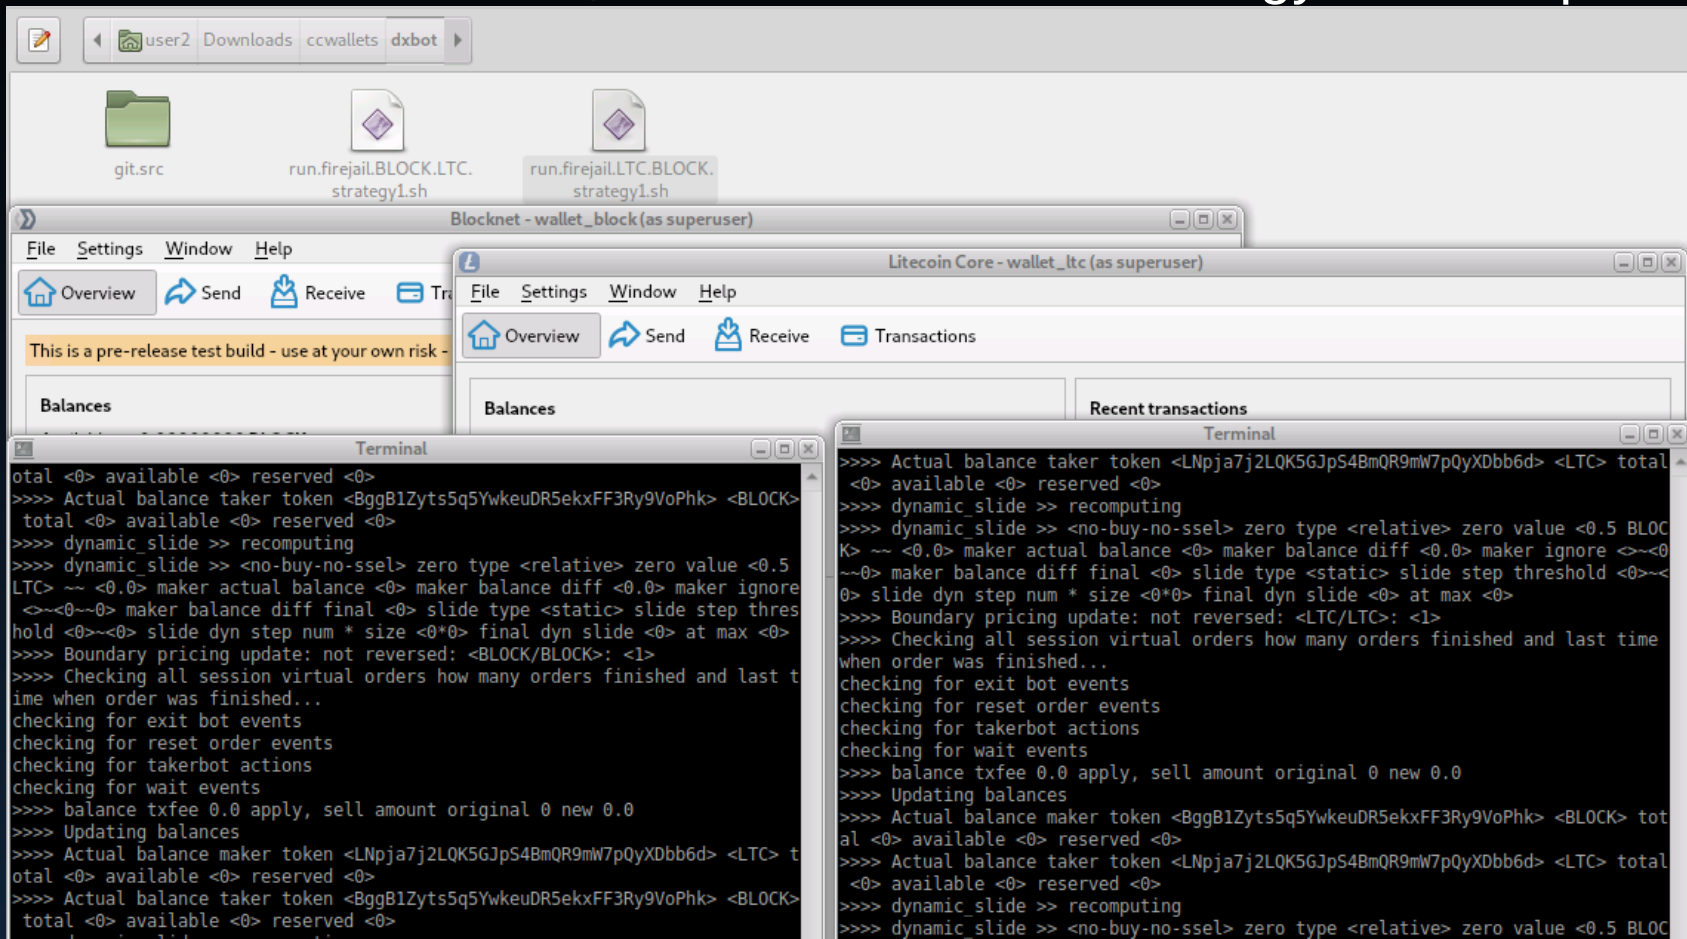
user2 Downloads ccwallets dxbot

git.src

run.firejail.BLOCK.LTC.strategy1.sh

run.firejail.LTC.BLOCK.strategy1.sh

Blocknet - wallet_block (as superuser)

File Settings Window Help

Overview Send Receive Tr

This is a pre-release test build - use at your own risk -

Balances

Litecoin Core - wallet_ltc (as superuser)

File Settings Window Help

Overview Send Receive Transactions

Balances

Recent transactions

Terminal

otal <0> available <0> reserved <0>
>>>> Actual balance taker token <BggB1Zyts5q5YwkeuDR5ekxFF3Ry9VoPhk> <BLOCK> total <0> available <0> reserved <0>
>>>> dynamic_slide >> recomputing
>>>> dynamic_slide >> <no-buy-no-ssel> zero type <relative> zero value <0.5 LTC> ~~ <0.0> maker actual balance <0> maker balance diff <0.0> maker ignore <>~<0>~<0> maker balance diff final <0> slide type <static> slide step threshold <0>~<0> slide dyn step num * size <0*0> final dyn slide <0> at max <0>
>>>> Boundary pricing update: not reversed: <BLOCK/BLOCK>: <1>
>>>> Checking all session virtual orders how many orders finished and last time when order was finished...
checking for exit bot events
checking for reset order events
checking for takerbot actions
checking for wait events
>>>> balance txfee 0.0 apply, sell amount original 0 new 0.0
>>>> Updating balances
>>>> Actual balance maker token <LNpja7j2LQK5GJpS4BmQR9mW7pQyXDbb6d> <LTC> total <0> available <0> reserved <0>
>>>> Actual balance taker token <BggB1Zyts5q5YwkeuDR5ekxFF3Ry9VoPhk> <BLOCK> total <0> available <0> reserved <0>

Terminal

>>>> Actual balance taker token <LNpja7j2LQK5GJpS4BmQR9mW7pQyXDbb6d> <LTC> total <0> available <0> reserved <0>
>>>> dynamic_slide >> recomputing
>>>> dynamic_slide >> <no-buy-no-ssel> zero type <relative> zero value <0.5 BLOCK> ~~ <0.0> maker actual balance <0> maker balance diff <0.0> maker ignore <>~<0>~<0> maker balance diff final <0> slide type <static> slide step threshold <0>~<0> slide dyn step num * size <0*0> final dyn slide <0> at max <0>
>>>> Boundary pricing update: not reversed: <LTC/LTC>: <1>
>>>> Checking all session virtual orders how many orders finished and last time when order was finished...
checking for exit bot events
checking for reset order events
checking for takerbot actions
checking for wait events
>>>> balance txfee 0.0 apply, sell amount original 0 new 0.0
>>>> Updating balances
>>>> Actual balance maker token <BggB1Zyts5q5YwkeuDR5ekxFF3Ry9VoPhk> <BLOCK> total <0> available <0> reserved <0>
>>>> Actual balance taker token <LNpja7j2LQK5GJpS4BmQR9mW7pQyXDbb6d> <LTC> total <0> available <0> reserved <0>
>>>> dynamic_slide >> recomputing
>>>> dynamic_slide >> <no-buy-no-ssel> zero type <relative> zero value <0.5 BLOC